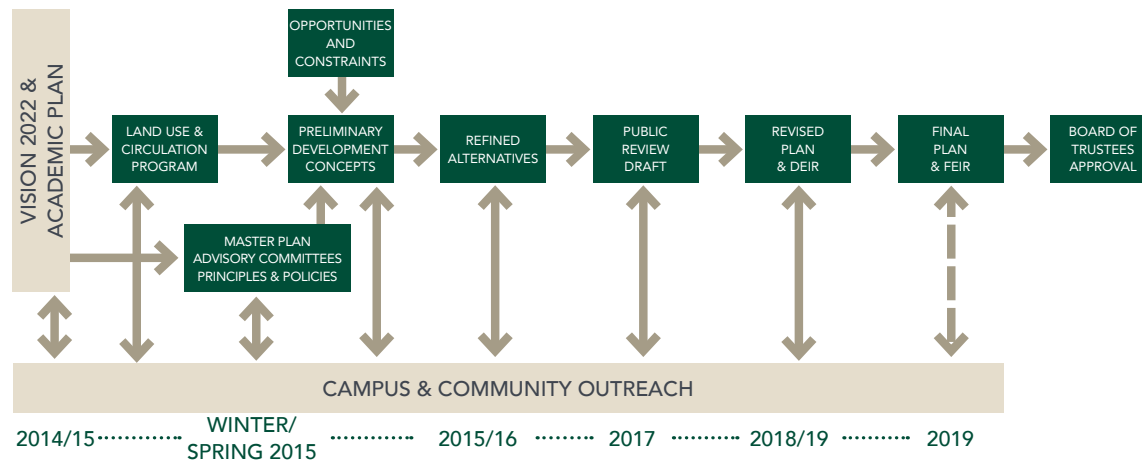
VISION 2022 & ACADEMIC PLAN

OPPORTUNITIES AND CONSTRAINTS

LAND USE & CIRCULATION PROGRAM

PRELIMINARY DEVELOPMENT CONCEPTS

REFINED ALTERNATIVES

PUBLIC REVIEW DRAFT

REVISED PLAN & DEIR

FINAL PLAN & FEIR

BOARD OF TRUSTEES APPROVAL

MASTER PLAN ADVISORY COMMITTEES PRINCIPLES & POLICIES

CAMPUS & COMMUNITY OUTREACH

2014/15 WINTER/ SPRING 2015 2015/16 2017 2018/19 2019